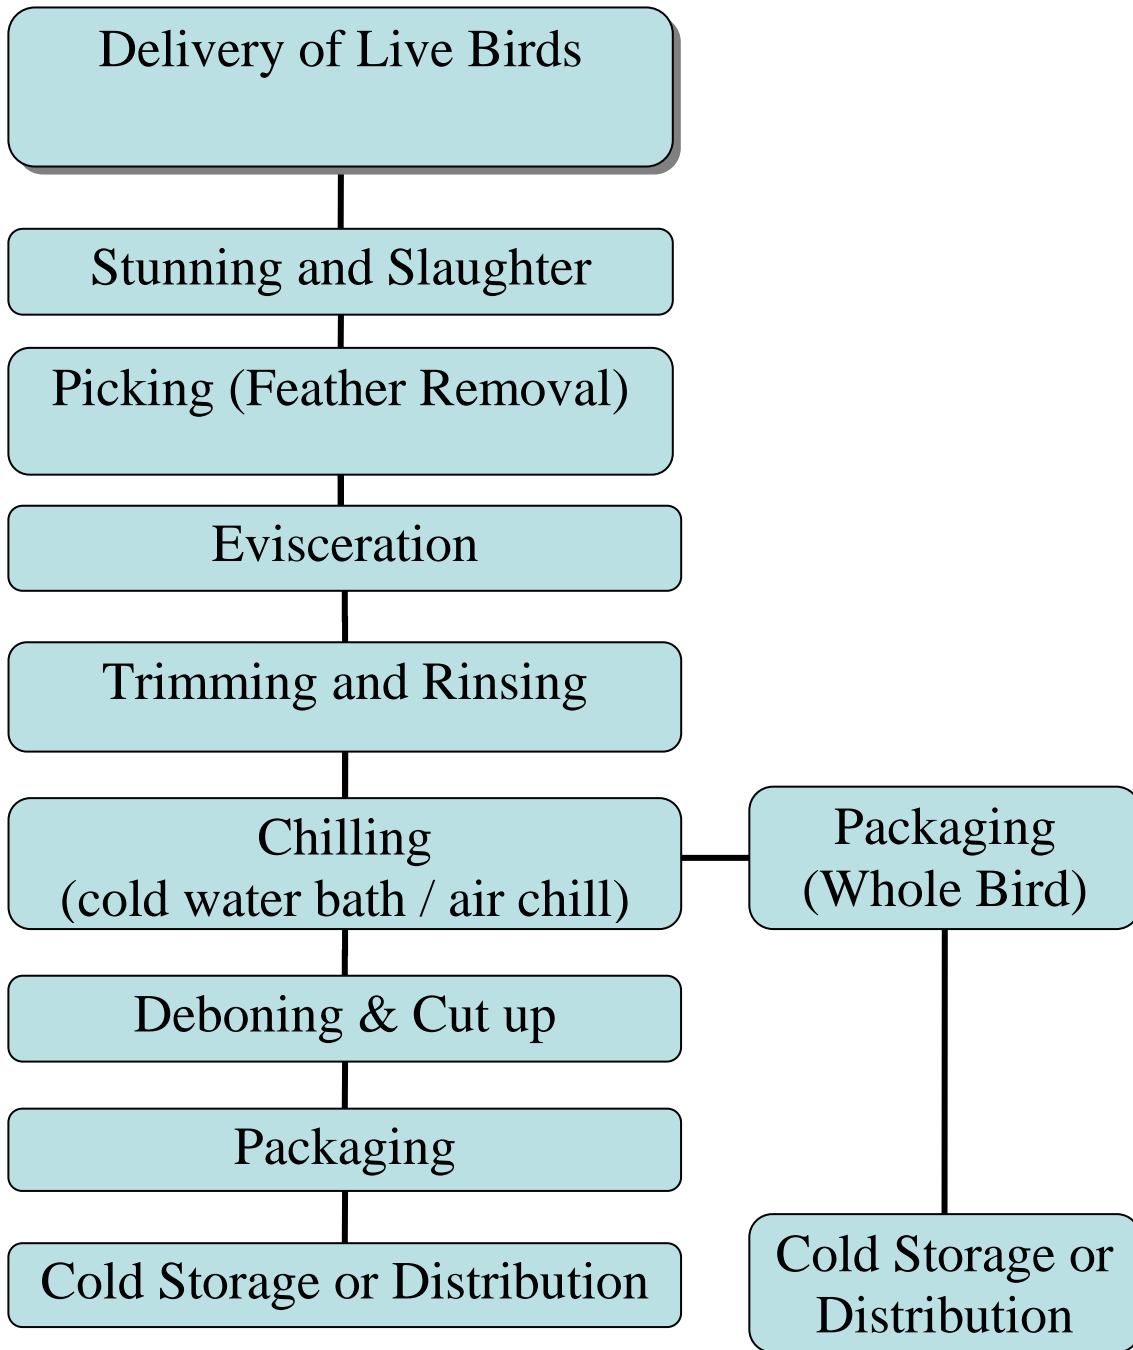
Delivery of Live Birds

Stunning and Slaughter

Picking (Feather Removal)

Evisceration

Trimming and Rinsing

Chilling
(cold water bath / air chill)

Packaging
(Whole Bird)

Deboning & Cut up

Packaging

Cold Storage or Distribution

Cold Storage or Distribution